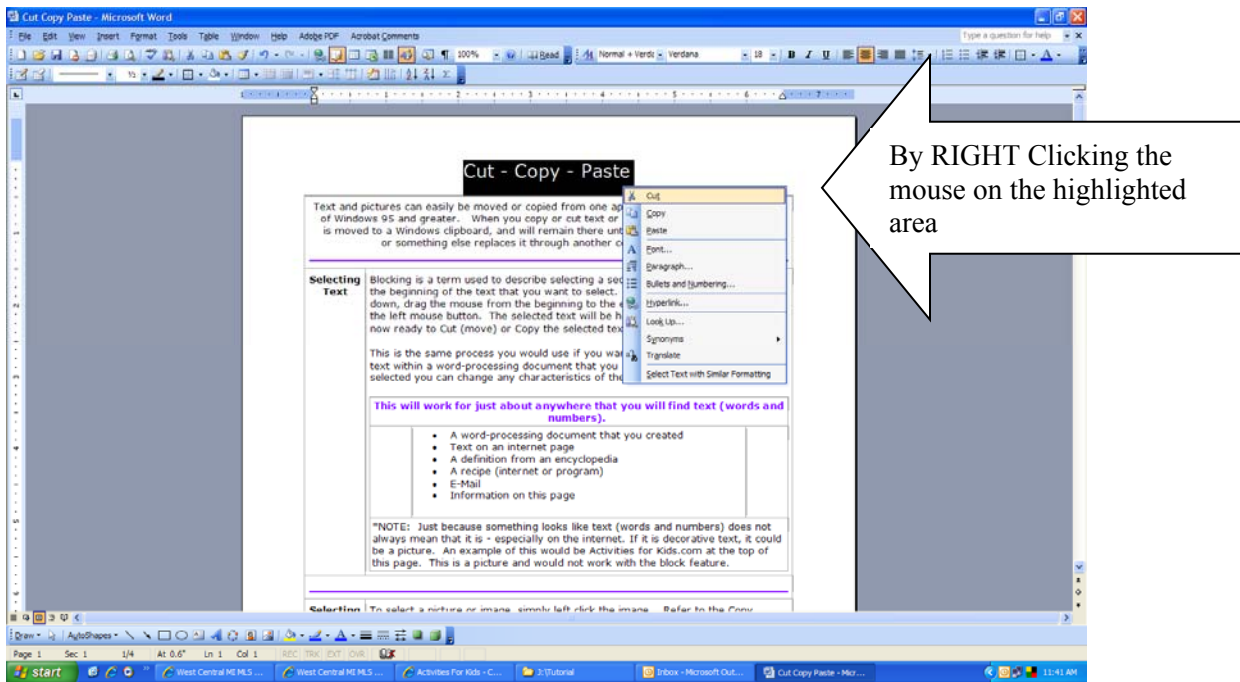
Cut Copy Paste - Microsoft Word

File Edit View Insert Format Tools Table Window Help Adobe PDF Acrobat Comments

Type a question for help

100% Read Normal + Verda Verdana 18 B I U

Cut - Copy - Paste

Text and pictures can easily be moved or copied from one ap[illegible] of Windows 95 and greater. When you copy or cut text or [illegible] is moved to a Windows clipboard, and will remain there unt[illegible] or something else replaces it through another c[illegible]

| Selecting Text | Blocking is a term used to describe selecting a se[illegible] the beginning of the text that you want to select. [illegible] down, drag the mouse from the beginning to the e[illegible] the left mouse button. The selected text will be h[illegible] now ready to Cut (move) or Copy the selected tex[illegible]<br><br>This is the same process you would use if you wa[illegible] text within a word-processing document that you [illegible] selected you can change any characteristics of the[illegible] |
|---|---|

This will work for just about anywhere that you will find text (words and numbers).

- A word-processing document that you created
- Text on an internet page
- A definition from an encyclopedia
- A recipe (internet or program)
- E-Mail
- Information on this page

*NOTE: Just because something looks like text (words and numbers) does not always mean that it is - especially on the internet. If it is decorative text, it could be a picture. An example of this would be Activities for Kids.com at the top of this page. This is a picture and would not work with the block feature.

Selecting To select a picture or image, simply left click the image. Refer to the Copy

Cut
Copy
Paste
Font...
Paragraph...
Bullets and Numbering...
Hyperlink...
Look Up...
Synonyms
Translate
Select Text with Similar Formatting

By RIGHT Clicking the mouse on the highlighted area

Draw AutoShapes

Page 1 Sec 1 1/4 At 0.6" Ln 1 Col 1 REC TRK EXT OVR

start West Central MI MLS ... West Central MI MLS ... Activities For Kids - C... J:\Tutorial Inbox - Microsoft Out... Cut Copy Paste - Micr... 11:41 AM